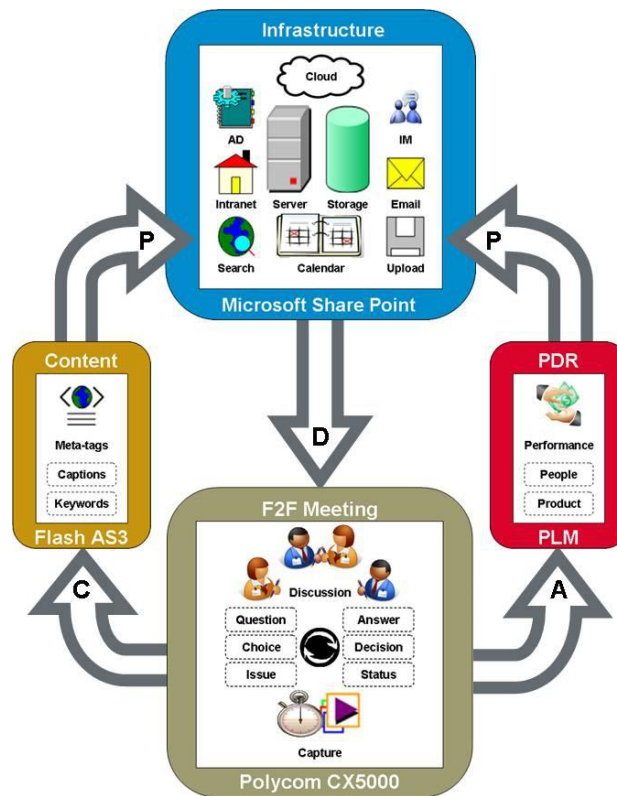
Infrastructure

Cloud

AD

IM

Intranet

Server

Storage

Email

Search

Calendar

Upload

Microsoft Share Point

P

P

Content

Meta-tags

Captions

Keywords

Flash AS3

D

PDR

Performance

People

Product

PLM

F2F Meeting

Discussion

Question

Answer

Choice

Decision

Issue

Status

Capture

Polycom CX5000

C

A